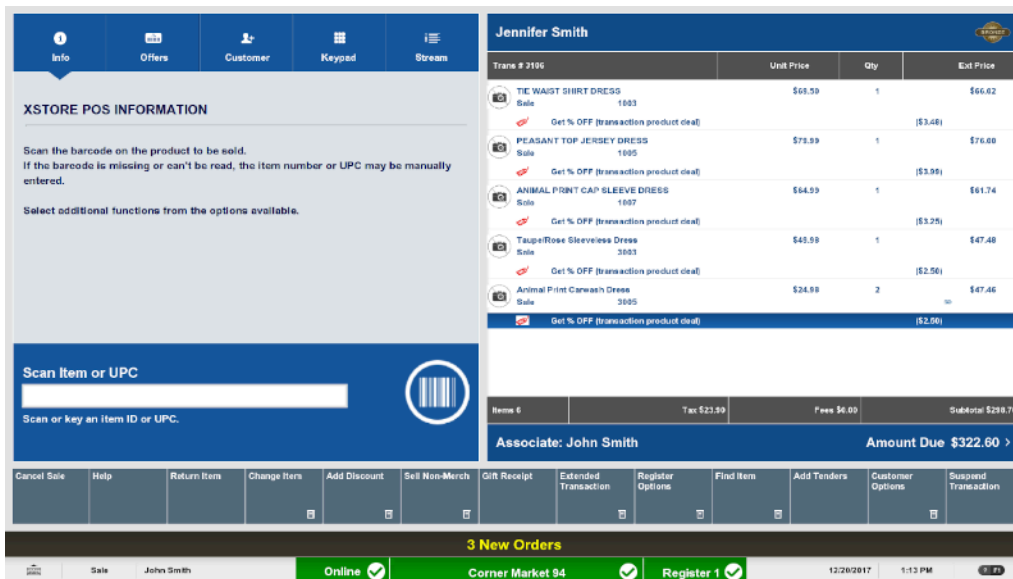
Info | Offers | Customer | Keypad | Stream

XSTORE POS INFORMATION

Scan the barcode on the product to be sold.
If the barcode is missing or can't be read, the item number or UPC may be manually entered.

Select additional functions from the options available.

Scan Item or UPC

Scan or key an item ID or UPC.

Jennifer Smith

| Trans # 3196 | Unit Price | Qty | Ext Price |
|---|---|---|---|
| TIE WAIST SHIRT DRESS Sale 1003 | $69.50 | 1 | $66.02 |
| Get % OFF (transaction product deal) | | | ($3.48) |
| PEASANT TOP JERSEY DRESS Sale 1005 | $79.99 | 1 | $76.00 |
| Get % OFF (transaction product deal) | | | ($3.99) |
| ANIMAL PRINT CAP SLEEVE DRESS Sale 1007 | $64.99 | 1 | $61.74 |
| Get % OFF (transaction product deal) | | | ($3.25) |
| Taupe/Rose Sleeveless Dress Sale 3003 | $49.98 | 1 | $47.48 |
| Get % OFF (transaction product deal) | | | ($2.50) |
| Animal Print Carwash Dress Sale 3005 | $24.98 | 2 | $47.46 |
| Get % OFF (transaction product deal) | | | ($2.50) |

Items 6 | Tax $23.90 | Fees $6.00 | Subtotal $290.70

Associate: John Smith | Amount Due $322.60 >

Cancel Sale | Help | Return Item | Change Item | Add Discount | Sell Non-Merch | Gift Receipt | Extended Transaction | Register Options | Find Item | Add Tenders | Customer Options | Suspend Transaction

3 New Orders

Sale | John Smith | Online | Corner Market 94 | Register 1 | 12/20/2017 | 1:13 PM